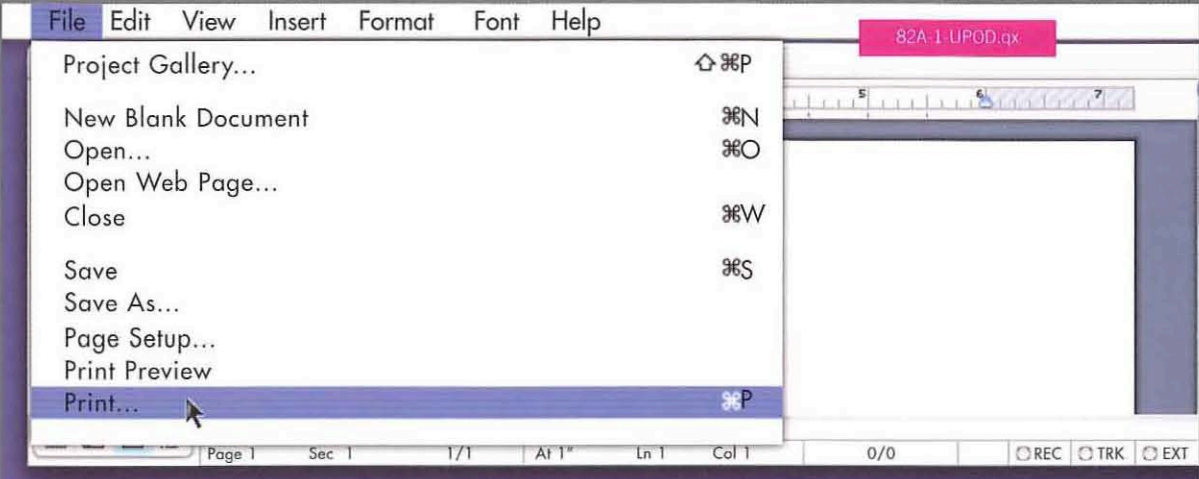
File Edit View Insert Format Font Help

82A-1-UPOD.qx

Project Gallery... ⇧⌘P

New Blank Document ⌘N
Open... ⌘O
Open Web Page...
Close ⌘W

Save ⌘S
Save As...
Page Setup...
Print Preview
Print... ⌘P

5 6 7

Page 1 Sec 1 1/1 At 1" Ln 1 Col 1 0/0 REC TRK EXT